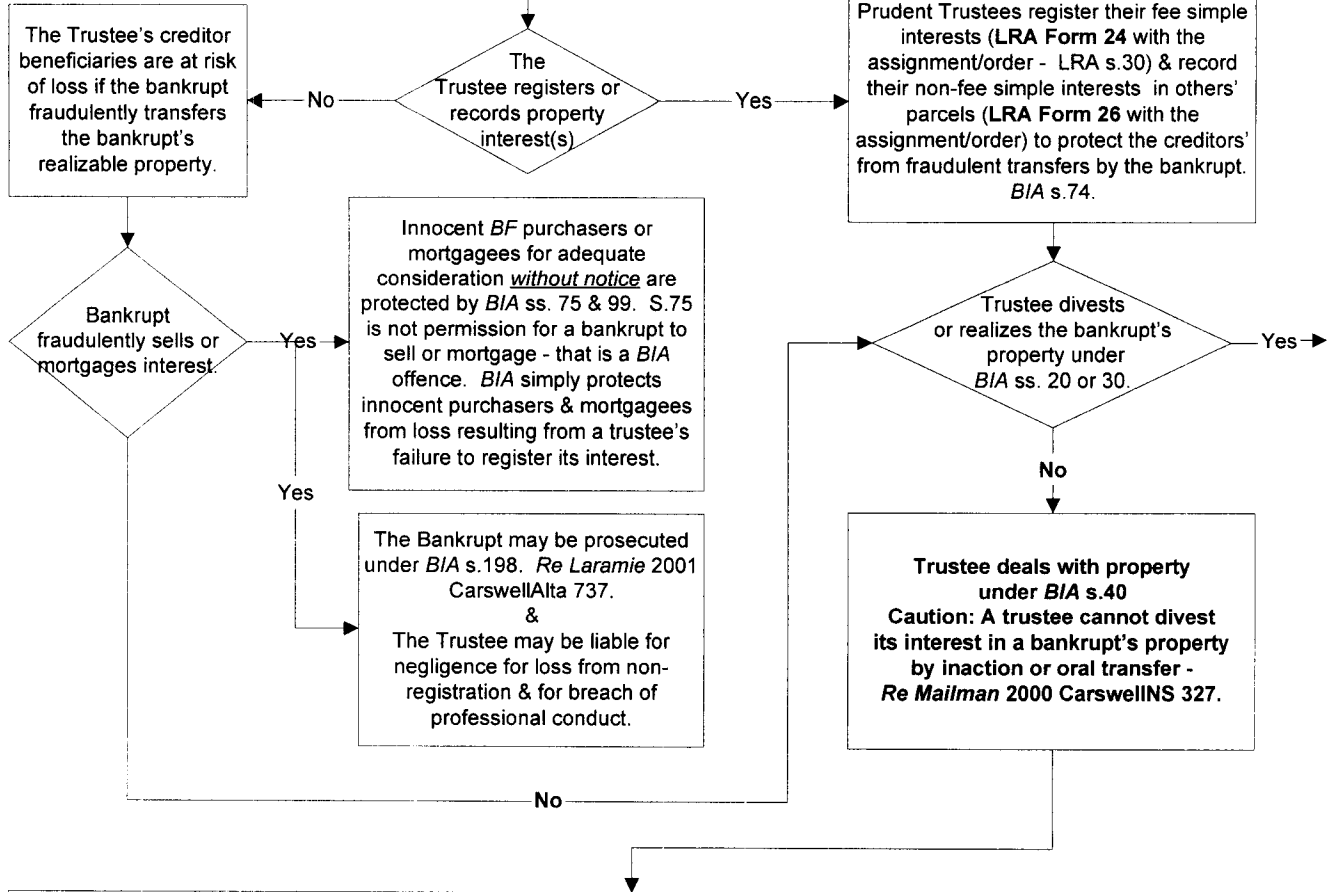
The Trustee's creditor beneficiaries are at risk of loss if the bankrupt fraudulently transfers the bankrupt's realizable property.

No

The Trustee registers or records property interest(s)

Yes

Prudent Trustees register their fee simple interests (**LRA Form 24** with the assignment/order - LRA s.30) & record their non-fee simple interests in others' parcels (**LRA Form 26** with the assignment/order) to protect the creditors' from fraudulent transfers by the bankrupt. *BIA* s.74.

Bankrupt fraudulently sells or mortgages interest.

Yes

Innocent *BF* purchasers or mortgagees for adequate consideration *without notice* are protected by *BIA* ss. 75 & 99. S.75 is not permission for a bankrupt to sell or mortgage - that is a *BIA* offence. *BIA* simply protects innocent purchasers & mortgagees from loss resulting from a trustee's failure to register its interest.

Yes

The Bankrupt may be prosecuted under *BIA* s.198. *Re Laramie* 2001 CarswellAlta 737.
&
The Trustee may be liable for negligence for loss from non-registration & for breach of professional conduct.

Trustee divests or realizes the bankrupt's property under *BIA* ss. 20 or 30.

Yes

No

**Trustee deals with property under *BIA* s.40**
**Caution: A trustee cannot divest its interest in a bankrupt's property by inaction or oral transfer - *Re Mailman* 2000 CarswellNS 327.**

No